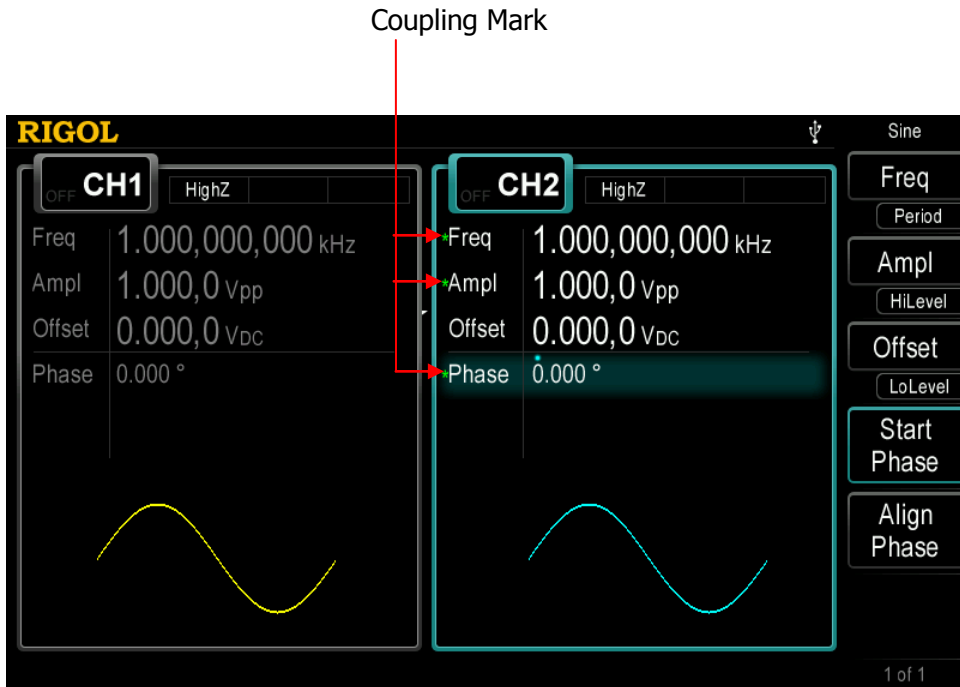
Coupling Mark

RIGOL

Sine

OFF CH1 HighZ

Freq 1.000,000,000 kHz
Ampl 1.000,0 Vpp
Offset 0.000,0 VDC
Phase 0.000 °

OFF CH2 HighZ

*Freq 1.000,000,000 kHz
*Ampl 1.000,0 Vpp
Offset 0.000,0 VDC
*Phase 0.000 °

Freq
Period
Ampl
HiLevel
Offset
LoLevel
Start Phase
Align Phase

1 of 1